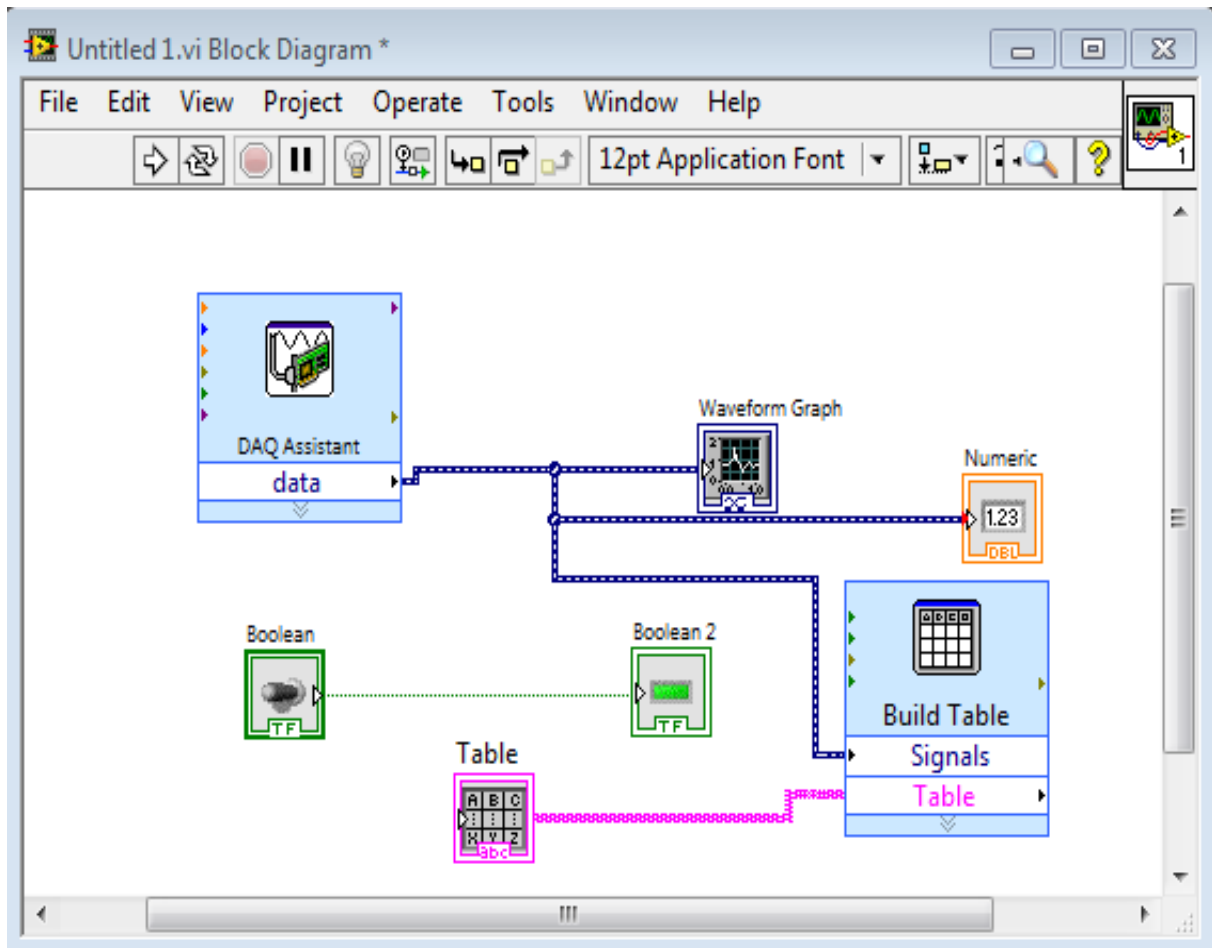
Untitled 1.vi Block Diagram *

File Edit View Project Operate Tools Window Help

12pt Application Font

1

DAQ Assistant
data

Waveform Graph

Numeric
1.23
DBL

Boolean
TF

Boolean 2
TF

Build Table
Signals
Table

Table
A B C
X Y Z
abc